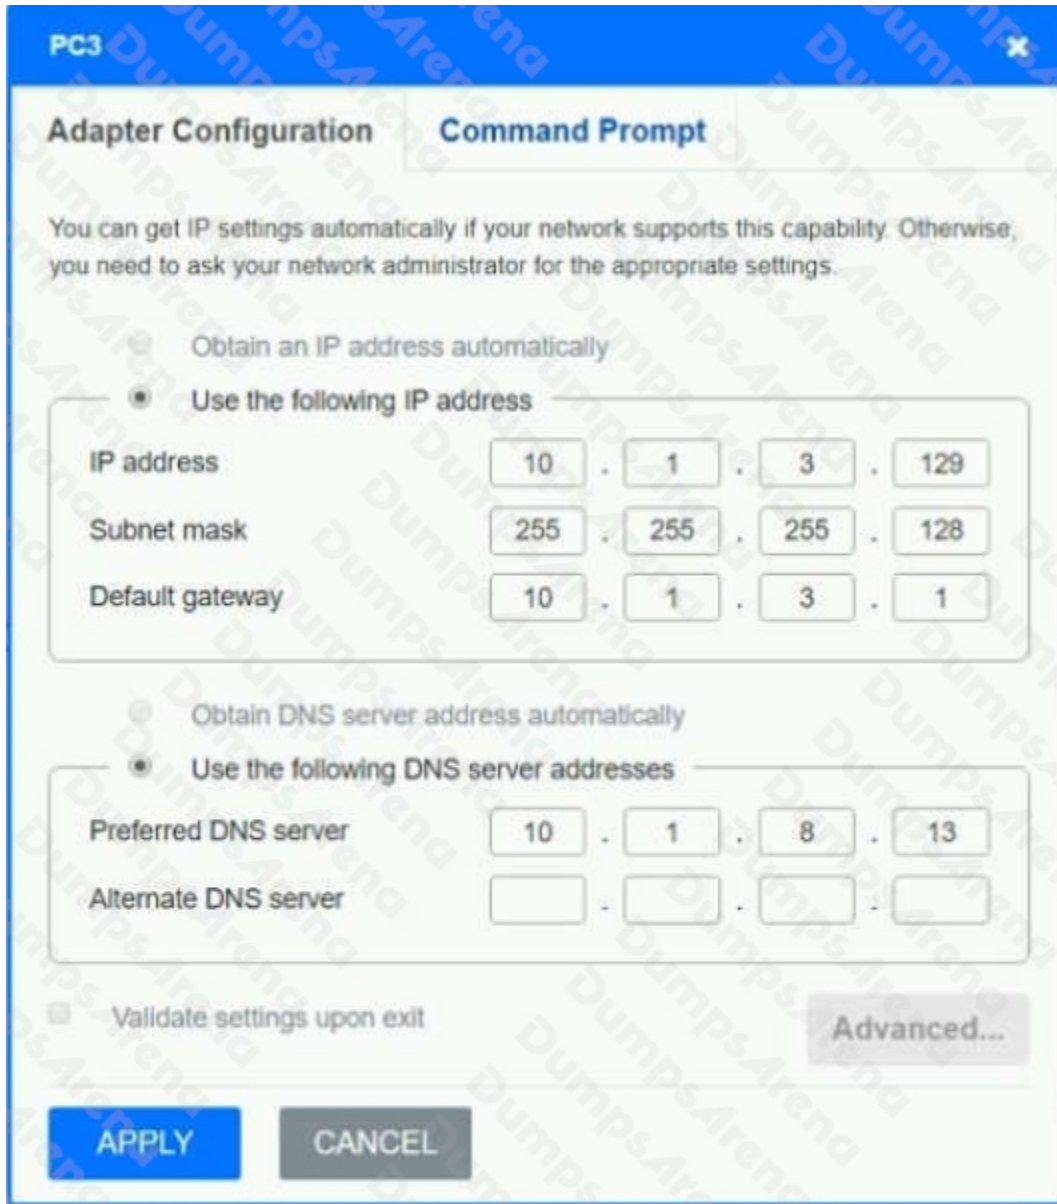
PC3

Adapter Configuration Command Prompt

You can get IP settings automatically if your network supports this capability. Otherwise, you need to ask your network administrator for the appropriate settings.

Obtain an IP address automatically

Use the following IP address

| | | | | |
|---|---|---|---|---|
| IP address | 10 | 1 | 3 | 129 |
| Subnet mask | 255 | 255 | 255 | 128 |
| Default gateway | 10 | 1 | 3 | 1 |

Obtain DNS server address automatically

Use the following DNS server addresses

| | | | | |
|---|---|---|---|---|
| Preferred DNS server | 10 | 1 | 8 | 13 |
| Alternate DNS server | | | | |

Validate settings upon exit

Advanced...

APPLY CANCEL

DumpsArena